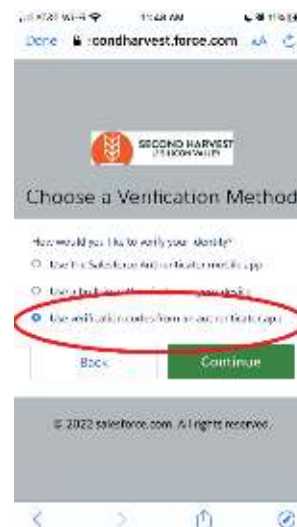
AT&T WI-FI 11:48 AM

Done condharvest.force.com AA

SECOND HARVEST

Choose a Verification Method

How would you like to verify your identity?

Use the Salesforce Authenticator mobile app

Use a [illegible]

Use verification codes from an authenticator app

Back

Continue

© 2022 salesforce.com. All rights reserved.